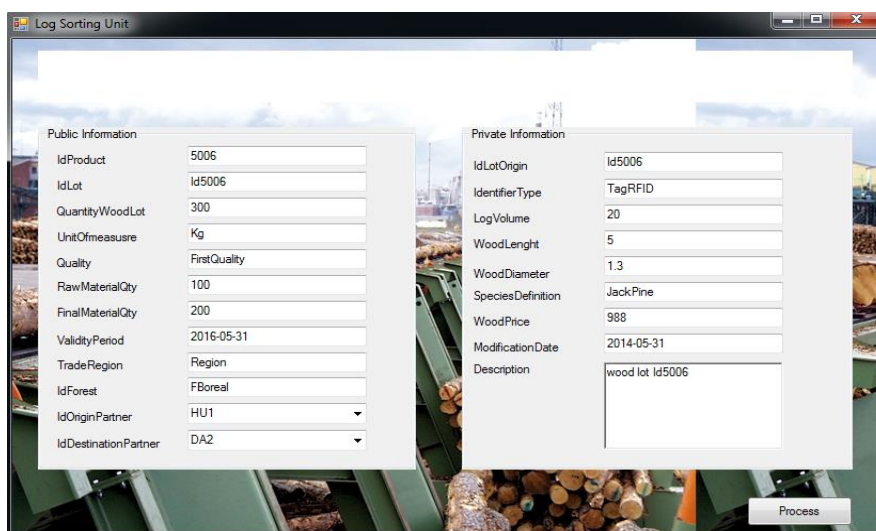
Log Sorting Unit

Public Information

IdProduct 5006
IdLot Id5006
QuantityWoodLot 300
UnitOfmeasusre Kg
Quality FirstQuality
RawMaterialQty 100
FinalMaterialQty 200
ValidityPeriod 2016-05-31
TradeRegion Region
IdForest FBoreal
IdOriginPartner HU1
IdDestinationPartner DA2

Private Information

IdLotOrigin Id5006
IdentifierType TagRFID
LogVolume 20
WoodLenght 5
WoodDiameter 1.3
SpeciesDefinition JackPine
WoodPrice 988
ModificationDate 2014-05-31
Description wood lot Id5006

Process